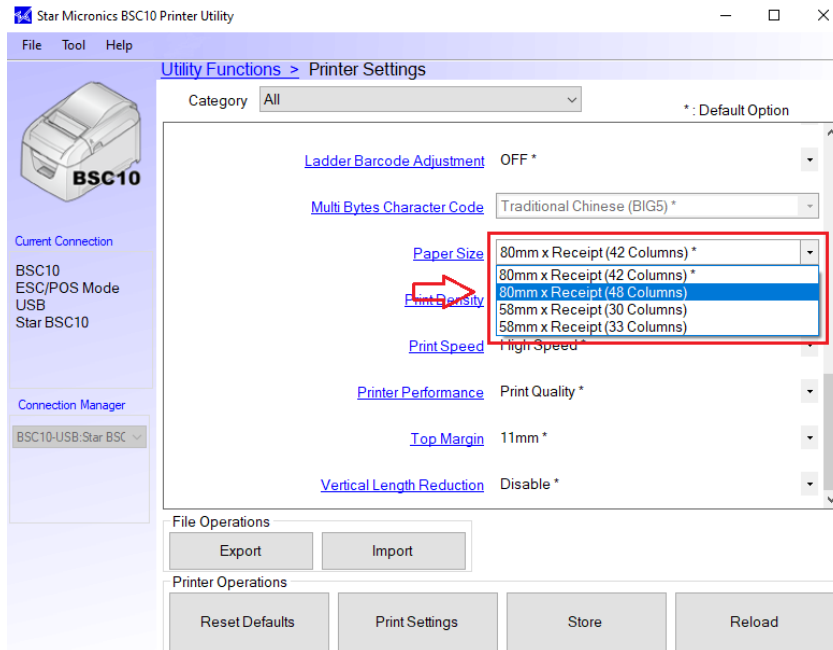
Star Micronics BSC10 Printer Utility

File Tool Help

BSC10

Utility Functions > Printer Settings

Category All

* : Default Option

Ladder Barcode Adjustment OFF *

Multi Bytes Character Code Traditional Chinese (BIG5) *

Paper Size 80mm x Receipt (42 Columns) *

80mm x Receipt (42 Columns) *
80mm x Receipt (48 Columns)
58mm x Receipt (30 Columns)
58mm x Receipt (33 Columns)

Print Density

Print Speed High Speed *

Printer Performance Print Quality *

Top Margin 11mm *

Vertical Length Reduction Disable *

Current Connection

BSC10
ESC/POS Mode
USB
Star BSC10

Connection Manager

BSC10-USB:Star BSC

File Operations

Export

Import

Printer Operations

Reset Defaults

Print Settings

Store

Reload